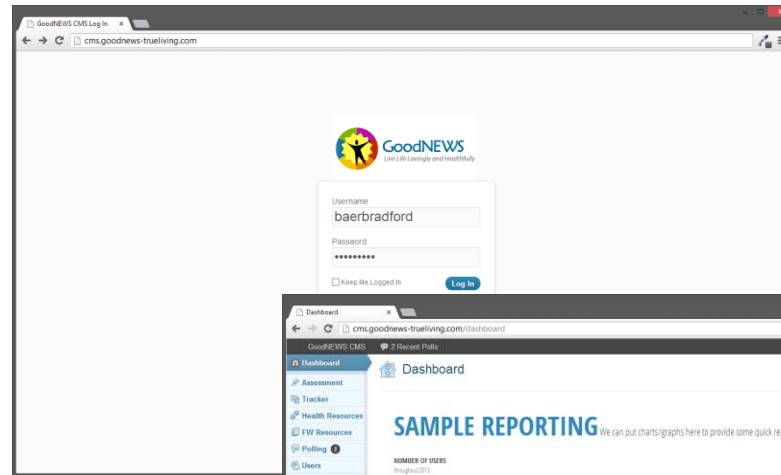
GoodNEWS CMS Log In ×

cms.goodnews-trueliving.com

GoodNEWS
Live Life Lovingly and Healthfully

Username
baerbradford
Password
•••••••••
Keep Me Logged In
Log In

Dashboard ×

cms.goodnews-trueliving.com/dashboard

GoodNEWS CMS
2 Recent Polls

Dashboard
Assessment
Tracker
Health Resources
FW Resources
Polling 2
Users

Dashboard

SAMPLE REPORTING We can put charts/graphs here to provide some quick re

NUMBER OF USERS
throughout 2013